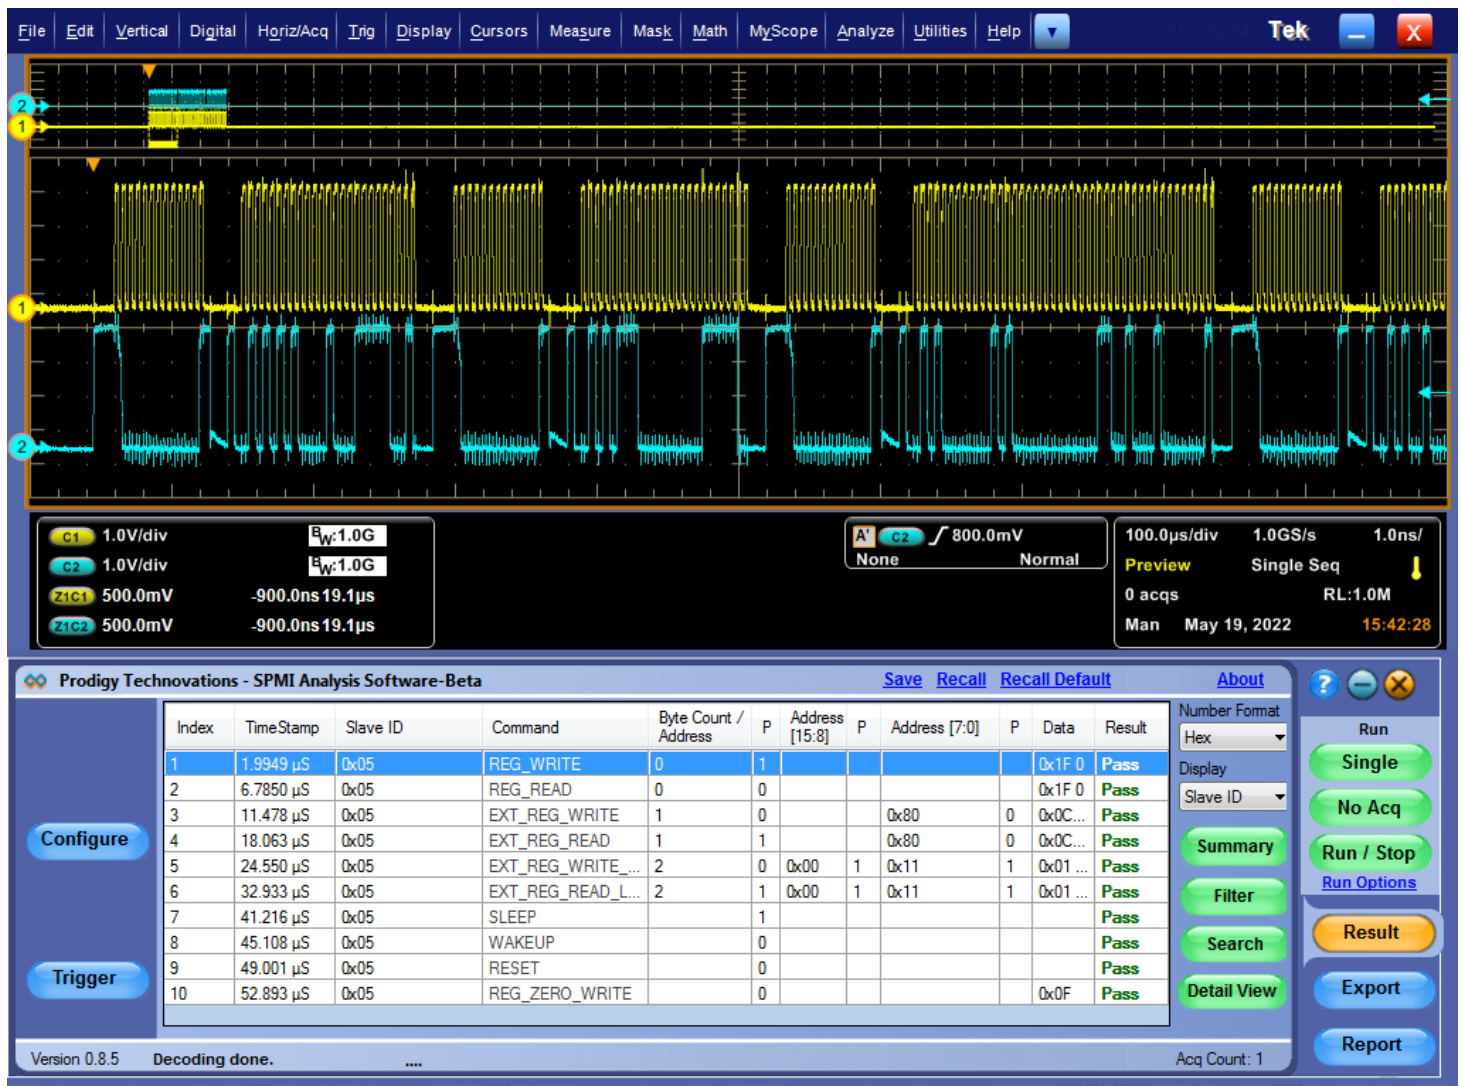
File Edit Vertical Digital Horiz/Acq Trig Display Cursors Measure Mask Math MyScope Analyze Utilities Help Tek

C1 1.0V/div $B_W$:1.0G
C2 1.0V/div $B_W$:1.0G
Z1C1 500.0mV -900.0ns 19.1µs
Z1C2 500.0mV -900.0ns 19.1µs

A' C2 800.0mV
None Normal

100.0µs/div 1.0GS/s 1.0ns/
Preview Single Seq
0 acqs RL:1.0M
Man May 19, 2022 15:42:28

Prodigy Technovations - SPMI Analysis Software-Beta Save Recall Recall Default About

| Index | TimeStamp | Slave ID | Command | Byte Count / Address | P | Address [15:8] | P | Address [7:0] | P | Data | Result |
|---|---|---|---|---|---|---|---|---|---|---|---|
| 1 | 1.9949 µS | 0x05 | REG_WRITE | 0 | 1 | | | | | 0x1F 0 | Pass |
| 2 | 6.7850 µS | 0x05 | REG_READ | 0 | 0 | | | | | 0x1F 0 | Pass |
| 3 | 11.478 µS | 0x05 | EXT_REG_WRITE | 1 | 0 | | | 0x80 | 0 | 0x0C... | Pass |
| 4 | 18.063 µS | 0x05 | EXT_REG_READ | 1 | 1 | | | 0x80 | 0 | 0x0C... | Pass |
| 5 | 24.550 µS | 0x05 | EXT_REG_WRITE_... | 2 | 0 | 0x00 | 1 | 0x11 | 1 | 0x01 ... | Pass |
| 6 | 32.933 µS | 0x05 | EXT_REG_READ_L... | 2 | 1 | 0x00 | 1 | 0x11 | 1 | 0x01 ... | Pass |
| 7 | 41.216 µS | 0x05 | SLEEP | | 1 | | | | | | Pass |
| 8 | 45.108 µS | 0x05 | WAKEUP | | 0 | | | | | | Pass |
| 9 | 49.001 µS | 0x05 | RESET | | 0 | | | | | | Pass |
| 10 | 52.893 µS | 0x05 | REG_ZERO_WRITE | | 0 | | | | | 0x0F | Pass |

Configure
Trigger
Number Format
Hex
Display
Slave ID
Summary
Filter
Search
Detail View
Run
Single
No Acq
Run / Stop
Run Options
Result
Export
Report

Version 0.8.5 Decoding done. .... Acq Count: 1